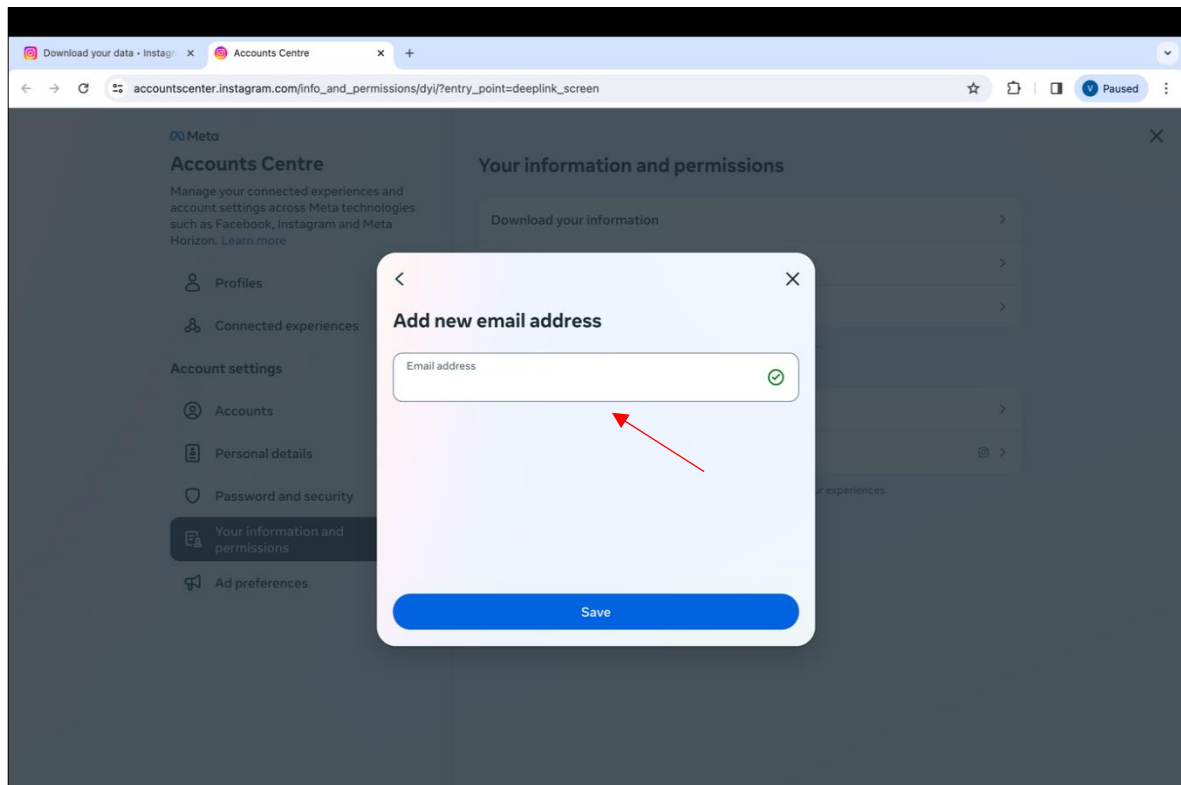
Download your data • Instagr ×
Accounts Centre ×
+

accountscenter.instagram.com/info_and_permissions/dyi/?entry_point=deeplink_screen

V Paused

Meta
Accounts Centre
Manage your connected experiences and account settings across Meta technologies such as Facebook, Instagram and Meta Horizon. Learn more

Profiles
Connected experiences

Account settings
Accounts
Personal details
Password and security
Your information and permissions
Ad preferences

Your information and permissions
Download your information

r experiences.

Add new email address

Email address

Save